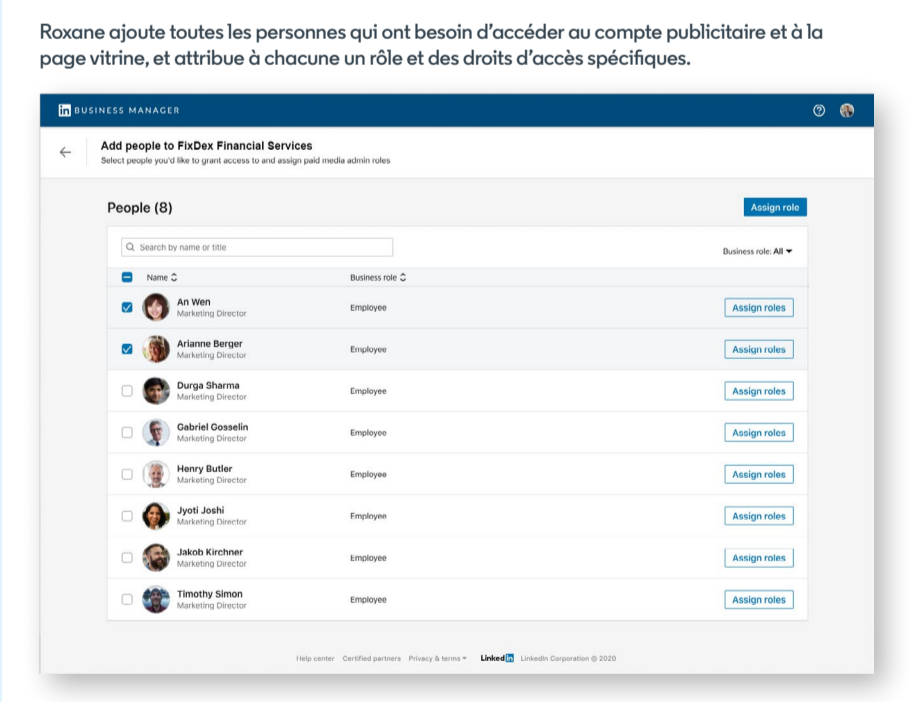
Roxane ajoute toutes les personnes qui ont besoin d'accéder au compte publicitaire et à la page vitrine, et attribue à chacune un rôle et des droits d'accès spécifiques.

in BUSINESS MANAGER

Add people to FixDex Financial Services
Select people you'd like to grant access to and assign paid media admin roles

People (8)

Assign role

Search by name or title

Business role: All

| | Name | Business role | |
|---|---|---|---|
| ☑ | An Wen, Marketing Director | Employee | Assign roles |
| ☑ | Arianne Berger, Marketing Director | Employee | Assign roles |
| ☐ | Durga Sharma, Marketing Director | Employee | Assign roles |
| ☐ | Gabriel Gosselin, Marketing Director | Employee | Assign roles |
| ☐ | Henry Butler, Marketing Director | Employee | Assign roles |
| ☐ | Jyoti Joshi, Marketing Director | Employee | Assign roles |
| ☐ | Jakob Kirchner, Marketing Director | Employee | Assign roles |
| ☐ | Timothy Simon, Marketing Director | Employee | Assign roles |

Help center Certified partners Privacy & terms Linked in LinkedIn Corporation © 2020